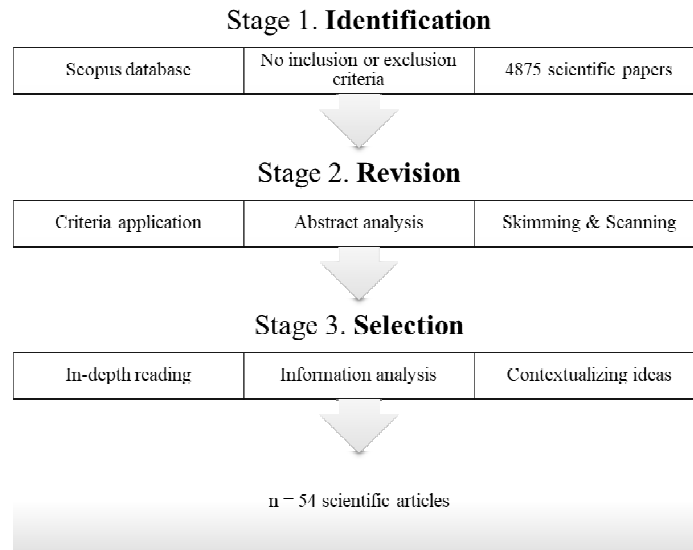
Stage 1. **Identification**

| Scopus database | No inclusion or exclusion criteria | 4875 scientific papers |
|---|---|---|

Stage 2. **Revision**

| Criteria application | Abstract analysis | Skimming & Scanning |
|---|---|---|

Stage 3. **Selection**

| In-depth reading | Information analysis | Contextualizing ideas |
|---|---|---|

n = 54 scientific articles